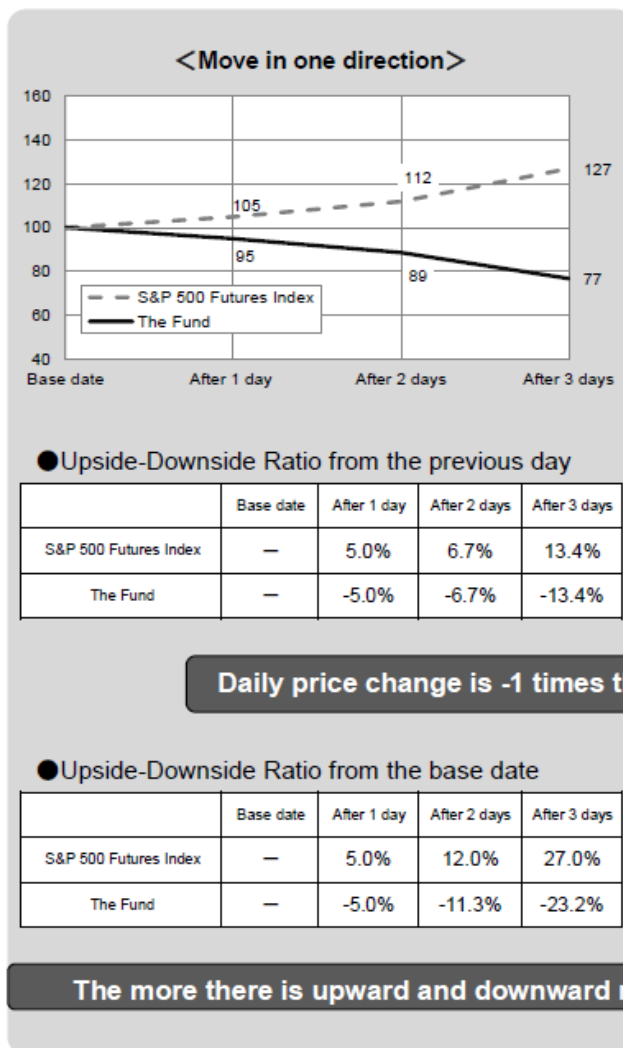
＜Move in one direction＞

160
140
120
100
80
60
40

Base date After 1 day After 2 days After 3 days

105
112
127
95
89
77

S&P 500 Futures Index
The Fund

●Upside-Downside Ratio from the previous day

| | Base date | After 1 day | After 2 days | After 3 days |
|---|---|---|---|---|
| S&P 500 Futures Index | — | 5.0% | 6.7% | 13.4% |
| The Fund | — | -5.0% | -6.7% | -13.4% |

Daily price change is -1 times t

●Upside-Downside Ratio from the base date

| | Base date | After 1 day | After 2 days | After 3 days |
|---|---|---|---|---|
| S&P 500 Futures Index | — | 5.0% | 12.0% | 27.0% |
| The Fund | — | -5.0% | -11.3% | -23.2% |

The more there is upward and downward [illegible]